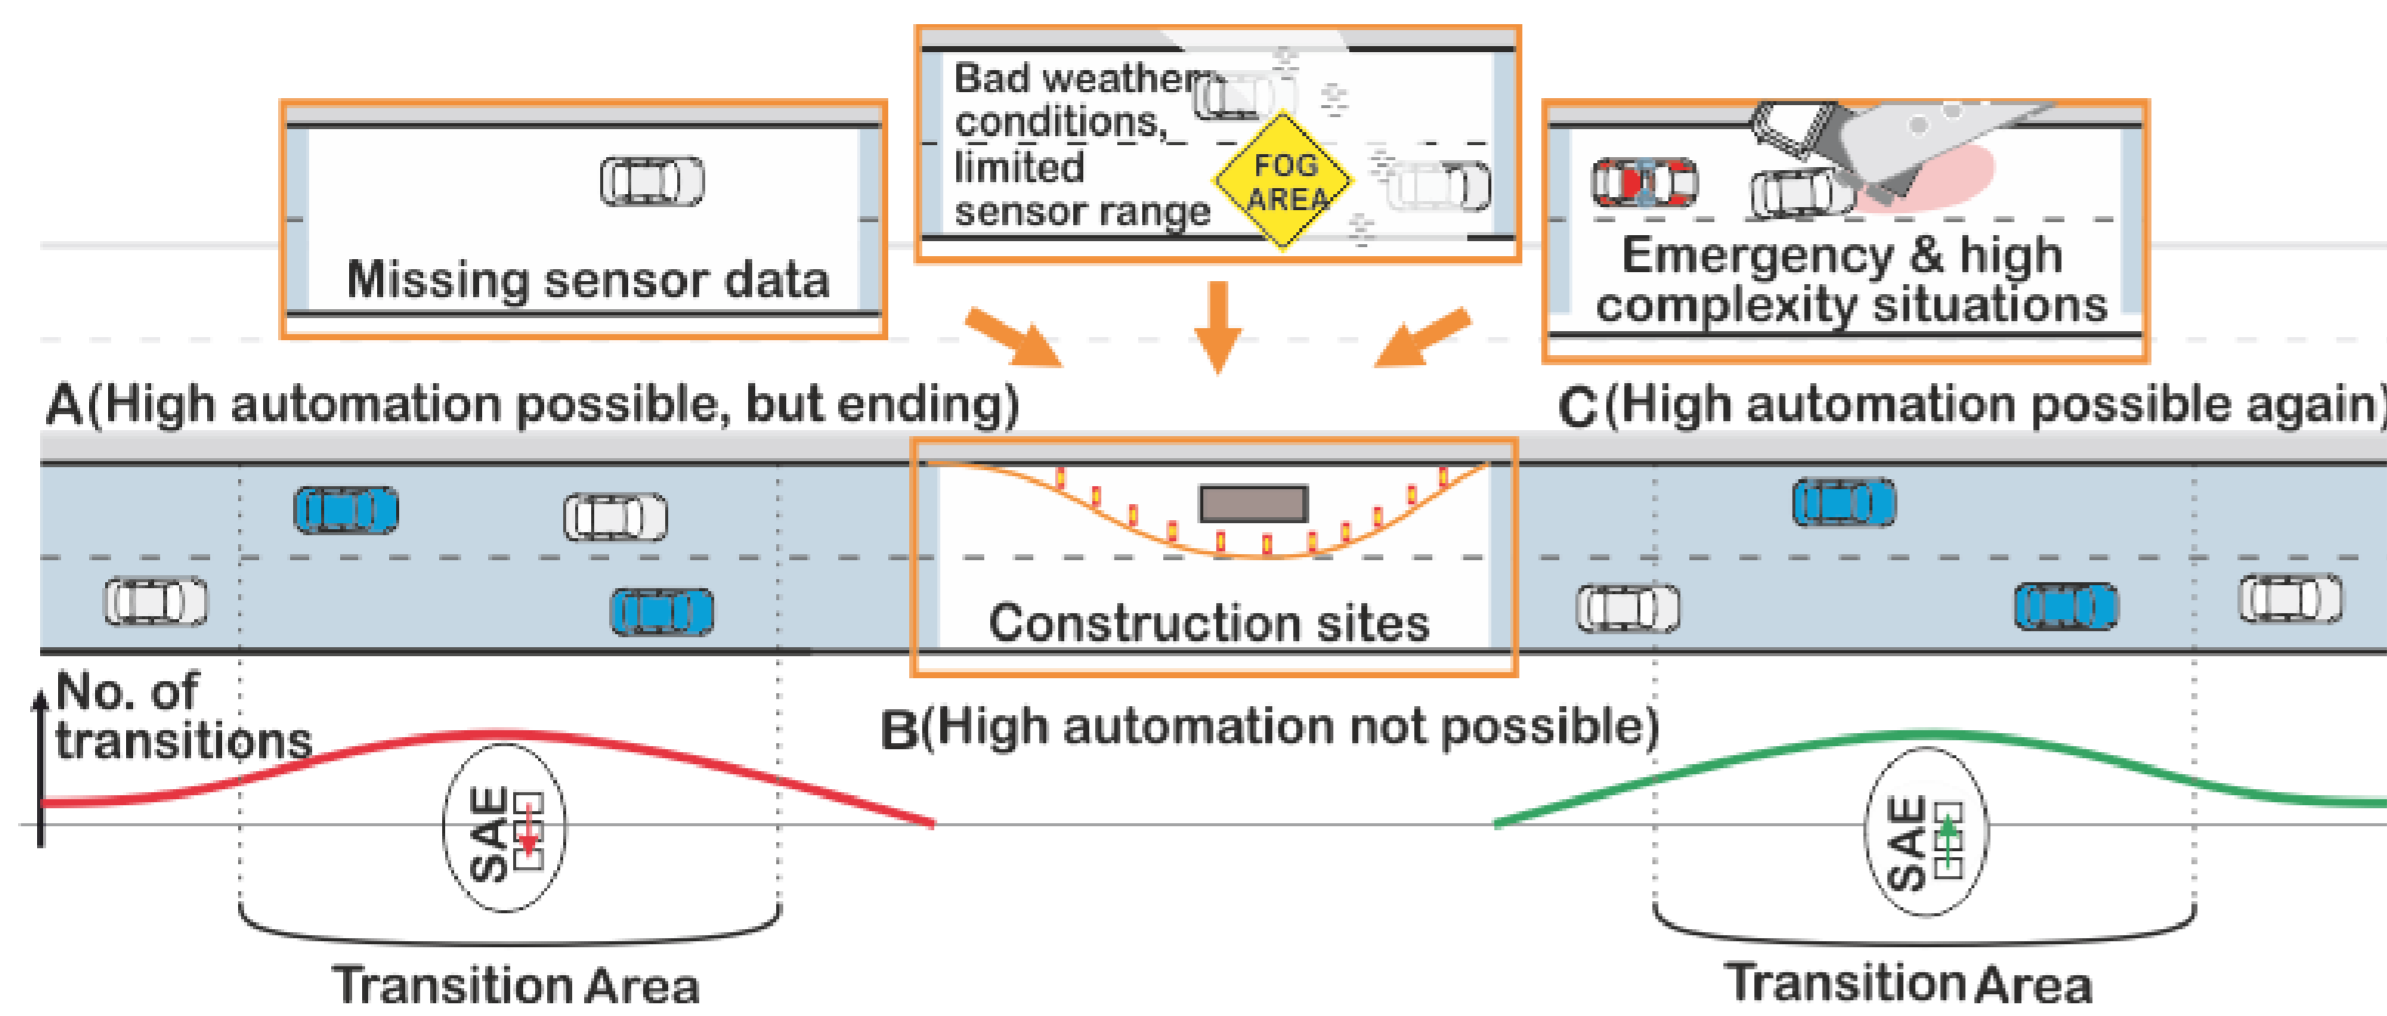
Missing sensor data

Bad weather conditions, limited sensor range

FOG AREA

Emergency & high complexity situations

A(High automation possible, but ending)

C(High automation possible again)

Construction sites

No. of transitions

B(High automation not possible)

SAE

SAE

Transition Area

Transition Area